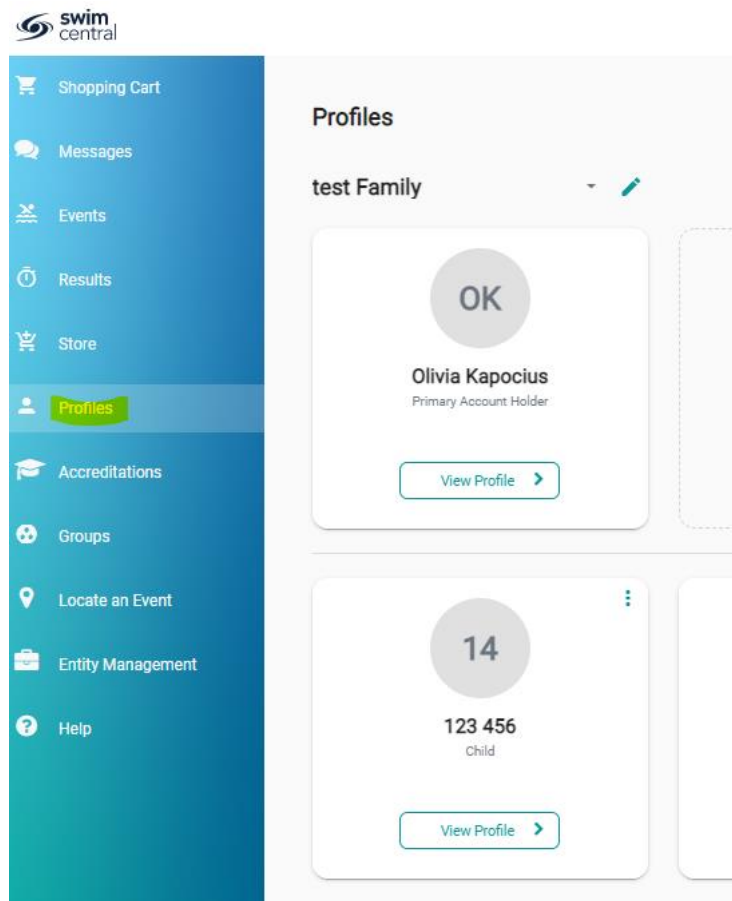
swim central

Shopping Cart

Messages

Events

Results

Store

Profiles

Accreditations

Groups

Locate an Event

Entity Management

Help

Profiles

test Family

OK

Olivia Kapocius

Primary Account Holder

View Profile

14

123 456

Child

View Profile